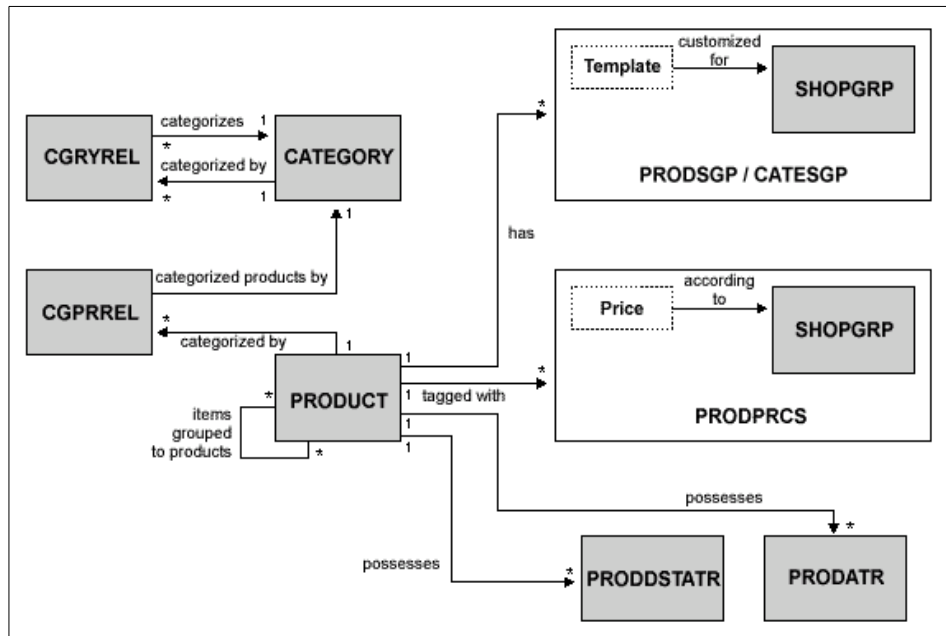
CGRYREL
categorizes
1
*
categorized by
*
1
CATEGORY
1
CGPRREL
categorized products by
*
categorized by
1
PRODUCT
1
1
1
1
*
*
items grouped to products
has
*
Template
customized for
SHOPGRP
PRODSGP / CATESGP
Price
according to
SHOPGRP
*
tagged with
PRODPRCS
possesses
*
possesses
*
PRODDSTATR
PRODATR